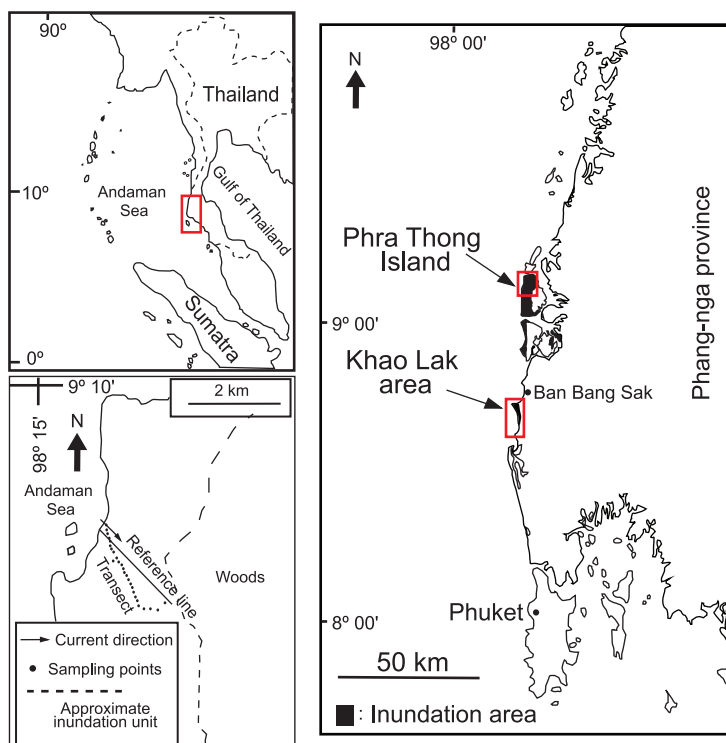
90º
Thailand
10º
Andaman Sea
Gulf of Thailand
Sumatra
0º

9º 10'
98º 15'
2 km
N
Andaman Sea
Reference line
Transect
Woods
Current direction
Sampling points
Approximate inundation unit

98º 00'
N
Phra Thong Island
9º 00'
Khao Lak area
Ban Bang Sak
Phang-nga province
Phuket
8º 00'
50 km
: Inundation area